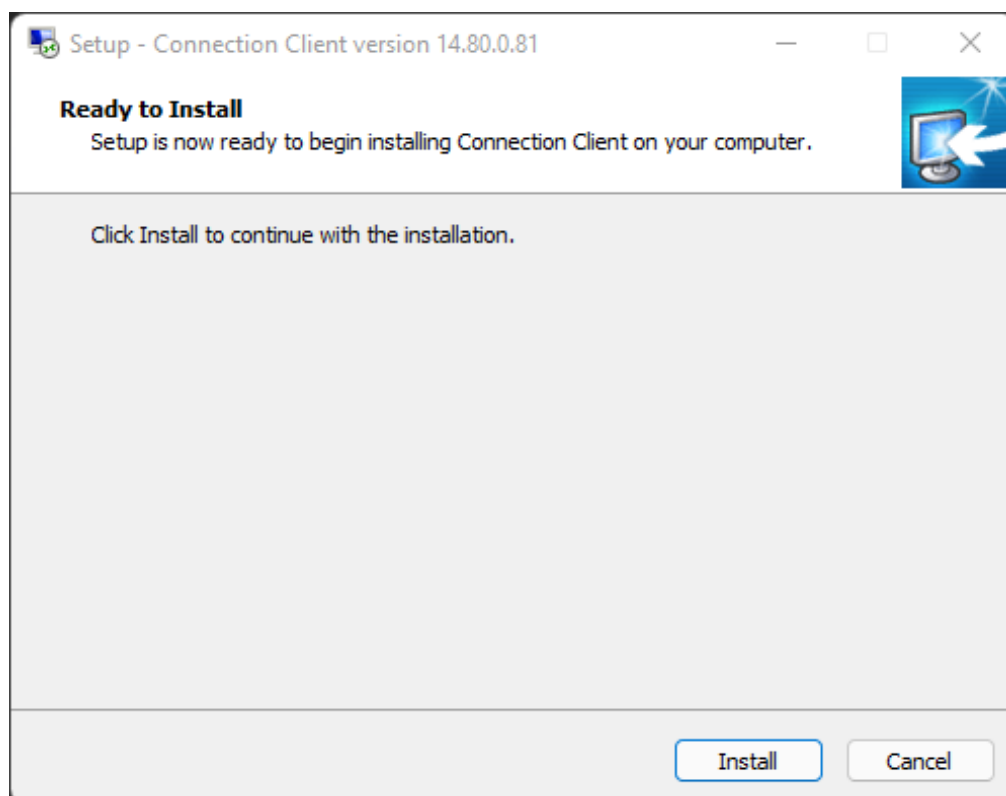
Setup - Connection Client version 14.80.0.81

Ready to Install
Setup is now ready to begin installing Connection Client on your computer.

Click Install to continue with the installation.

Install
Cancel